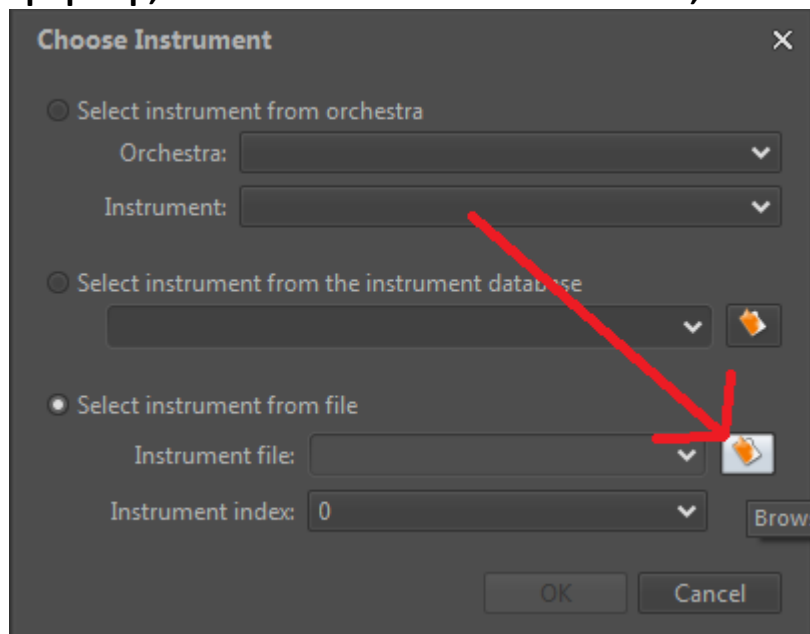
Choose Instrument

×

Select instrument from orchestra

Orchestra:

Instrument:

Select instrument from the instrument database

Select instrument from file

Instrument file:

Instrument index: 0

Brow

OK

Cancel